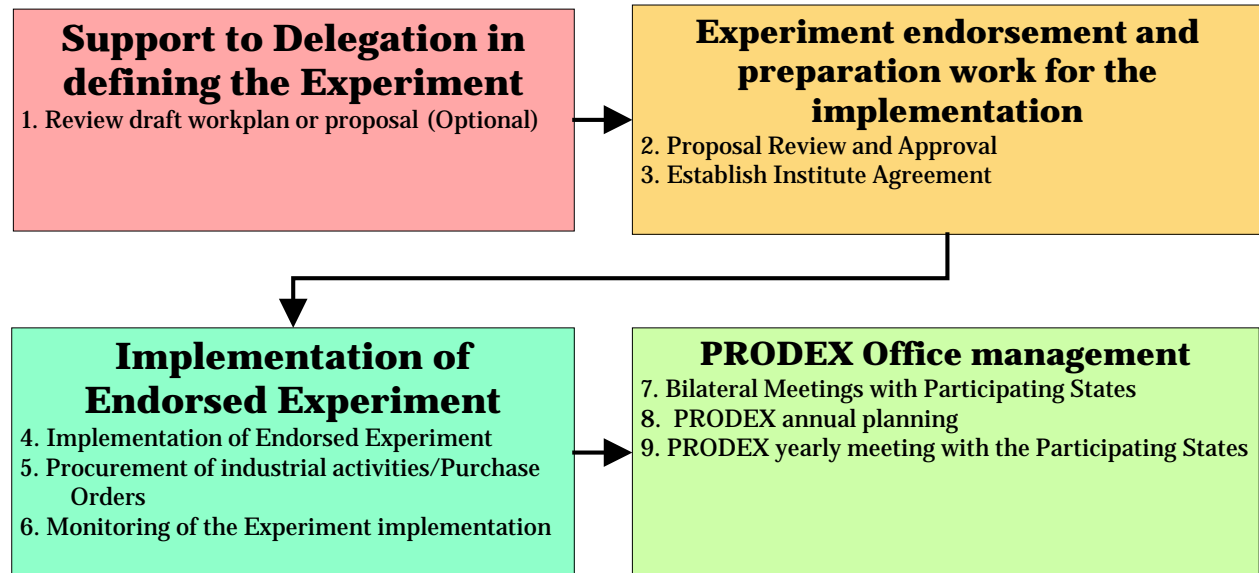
Support to Delegation in defining the Experiment

1. Review draft workplan or proposal (Optional)

Experiment endorsement and preparation work for the implementation

2. Proposal Review and Approval
3. Establish Institute Agreement

Implementation of Endorsed Experiment

4. Implementation of Endorsed Experiment
5. Procurement of industrial activities/Purchase Orders
6. Monitoring of the Experiment implementation

PRODEX Office management

7. Bilateral Meetings with Participating States
8. PRODEX annual planning
9. PRODEX yearly meeting with the Participating States